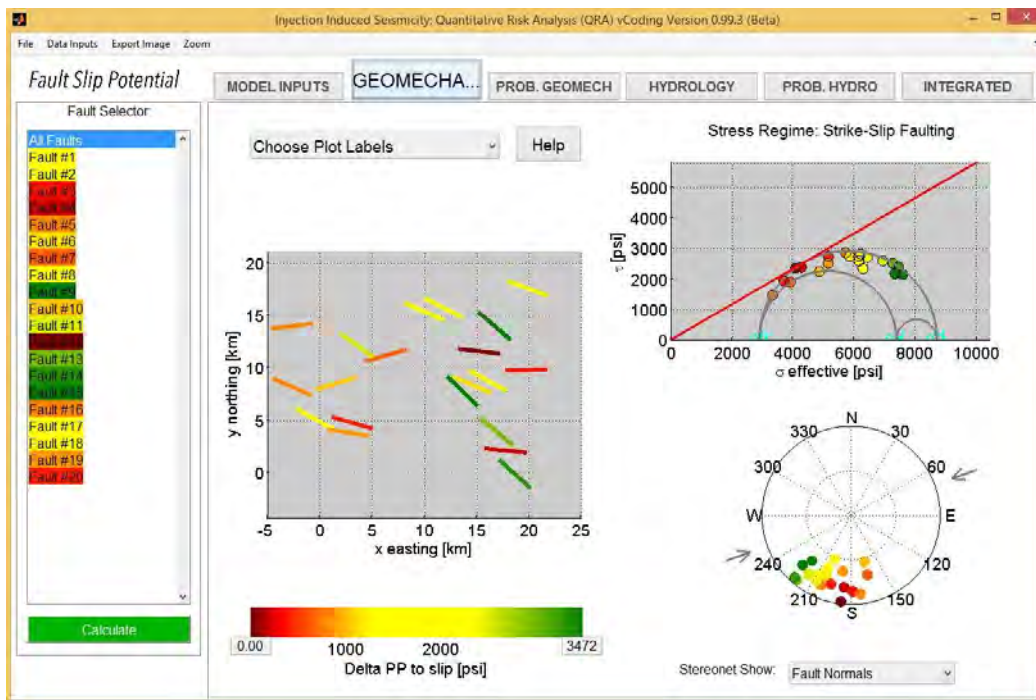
Injection Induced Seismicity: Quantitative Risk Analysis (QRA) vCoding Version 0.99.3 (Beta)

File Data Inputs Export Image Zoom

Fault Slip Potential

MODEL INPUTS
GEOMECHA...
PROB. GEOMECH
HYDROLOGY
PROB. HYDRO
INTEGRATED

Fault Selector

All Faults
Fault #1
Fault #2
Fault #3
Fault #4
Fault #5
Fault #6
Fault #7
Fault #8
Fault #9
Fault #10
Fault #11
Fault #12
Fault #13
Fault #14
Fault #15
Fault #16
Fault #17
Fault #18
Fault #19
Fault #20

Calculate

Choose Plot Labels

Help

y northing [km]

20
15
10
5
0

-5 0 5 10 15 20 25

x easting [km]

0.00 1000 2000 3472

Delta PP to slip [psi]

Stress Regime: Strike-Slip Faulting

$\tau$ [psi]

5000
4000
3000
2000
1000
0

0 2000 4000 6000 8000 10000

$\sigma$ effective [psi]

N
330
30
300
60
W
E
240
120
210
150
S

Stereonet Show:

Fault Normals